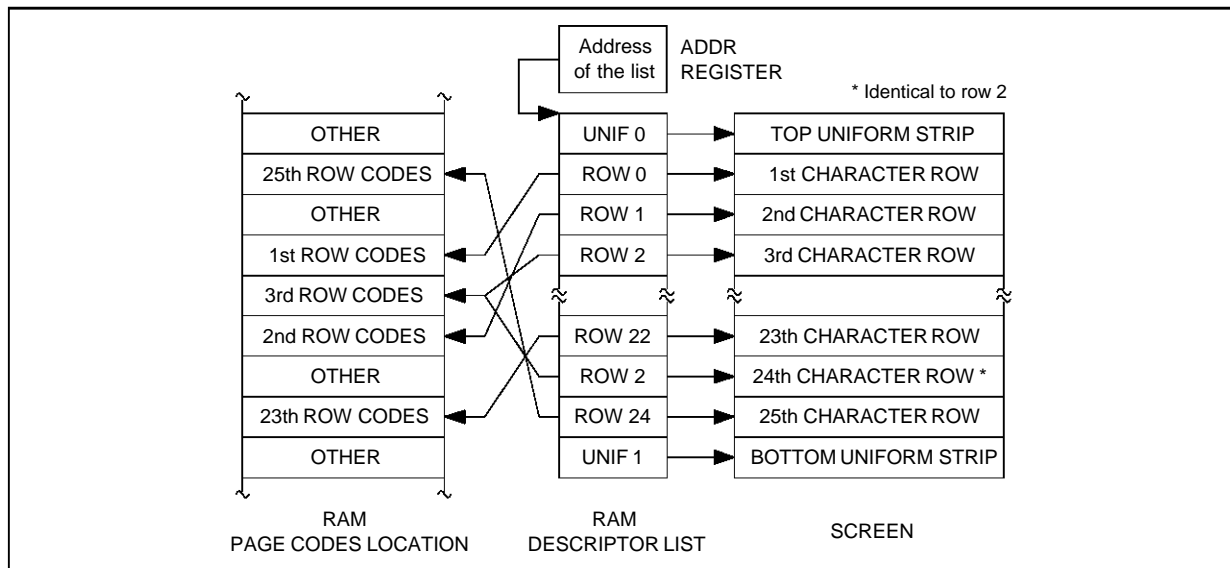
Address of the list

ADDR REGISTER

* Identical to row 2

OTHER
25th ROW CODES
OTHER
1st ROW CODES
3rd ROW CODES
2nd ROW CODES
OTHER
23th ROW CODES
OTHER

UNIF 0
ROW 0
ROW 1
ROW 2
ROW 22
ROW 2
ROW 24
UNIF 1

TOP UNIFORM STRIP
1st CHARACTER ROW
2nd CHARACTER ROW
3rd CHARACTER ROW
23th CHARACTER ROW
24th CHARACTER ROW *
25th CHARACTER ROW
BOTTOM UNIFORM STRIP

RAM
PAGE CODES LOCATION

RAM
DESCRIPTOR LIST

SCREEN